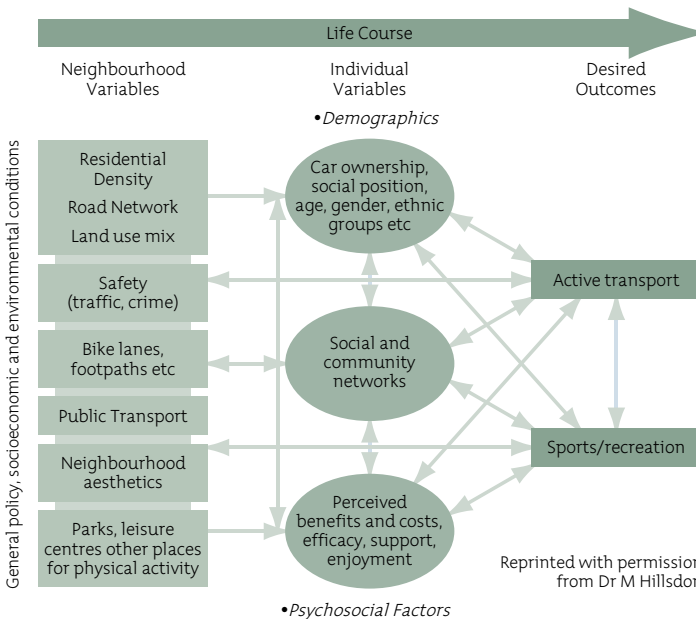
Life Course

Neighbourhood Variables

Individual Variables

Desired Outcomes

•Demographics

General policy, socioeconomic and environmental conditions

Residential Density

Road Network

Land use mix

Safety (traffic, crime)

Bike lanes, footpaths etc

Public Transport

Neighbourhood aesthetics

Parks, leisure centres other places for physical activity

Car ownership, social position, age, gender, ethnic groups etc

Social and community networks

Perceived benefits and costs, efficacy, support, enjoyment

Active transport

Sports/recreation

Reprinted with permission from Dr M Hillsdon

•Psychosocial Factors